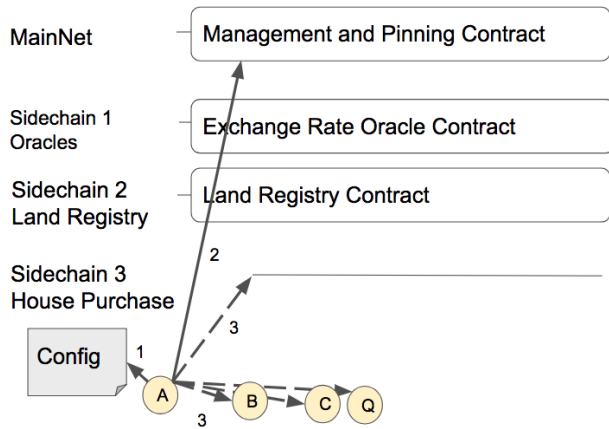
MainNet

Management and Pinning Contract

Sidechain 1
Oracles

Exchange Rate Oracle Contract

Sidechain 2
Land Registry

Land Registry Contract

Sidechain 3
House Purchase

2

3

Config

1

A

B

C

Q

3